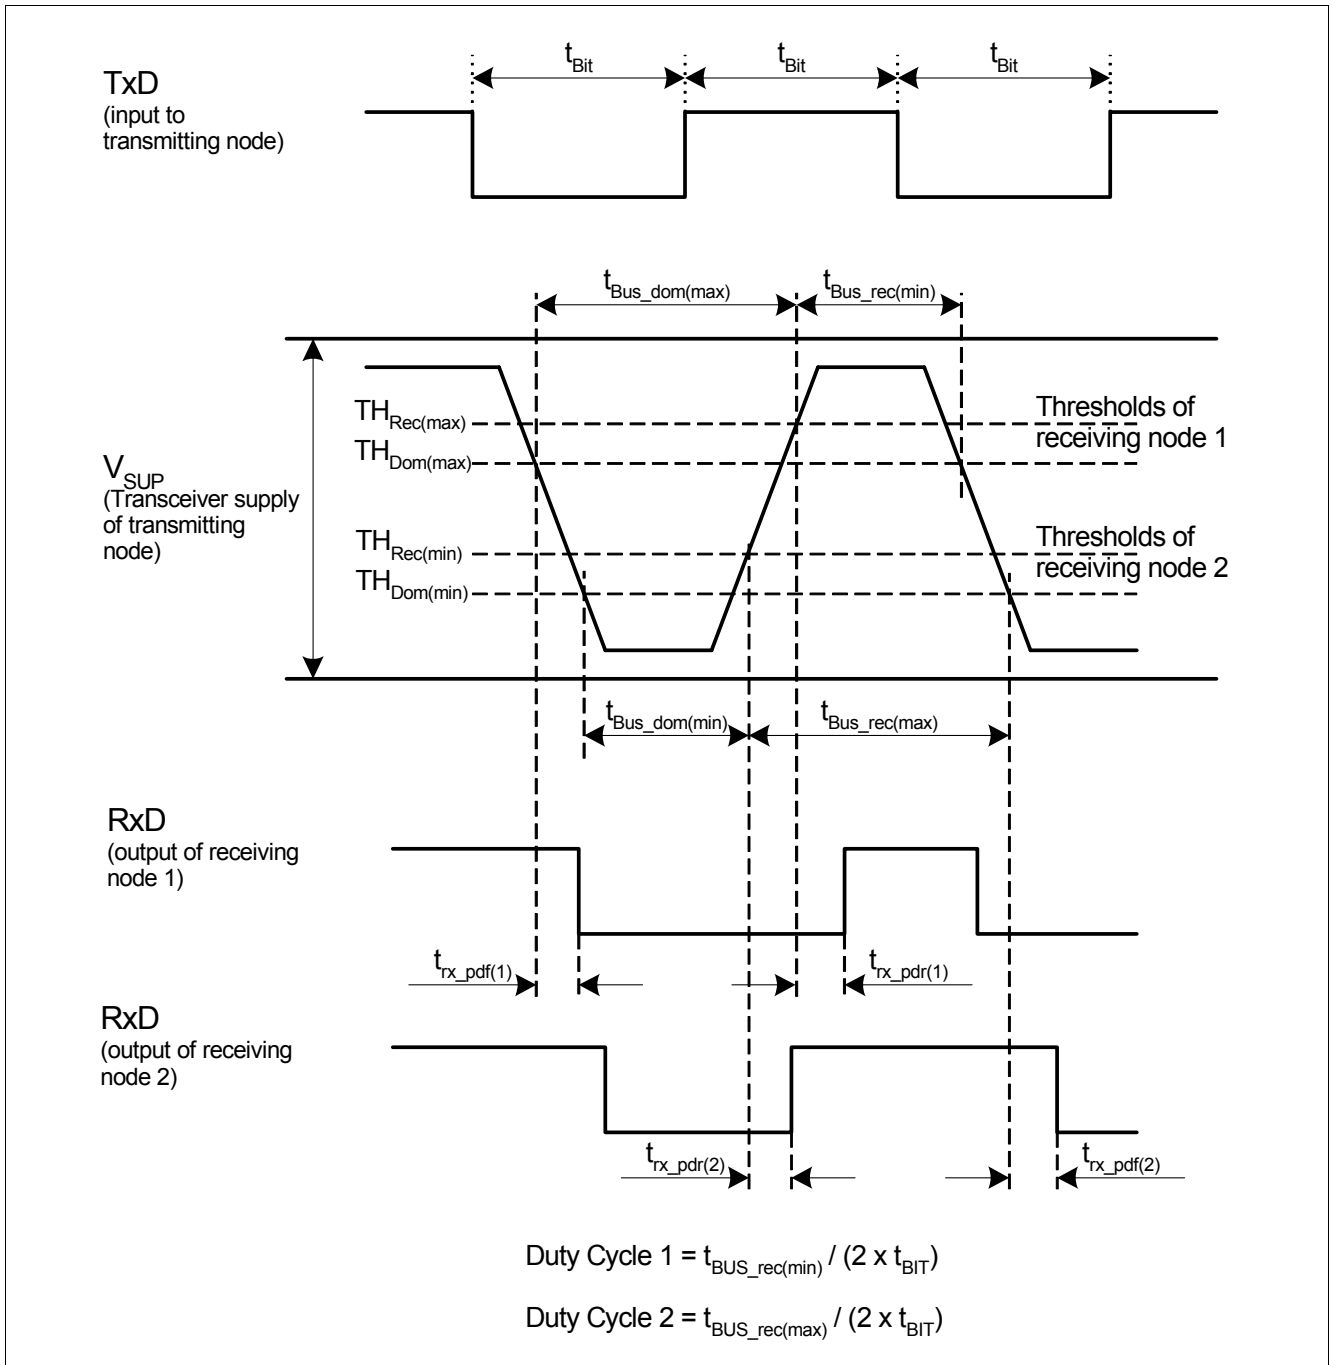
TxD
(input to transmitting node)

$t_{Bit}$ $t_{Bit}$ $t_{Bit}$

$t_{Bus\_dom(max)}$ $t_{Bus\_rec(min)}$

$TH_{Rec(max)}$
$TH_{Dom(max)}$

Thresholds of receiving node 1

$V_{SUP}$
(Transceiver supply of transmitting node)

$TH_{Rec(min)}$
$TH_{Dom(min)}$

Thresholds of receiving node 2

$t_{Bus\_dom(min)}$ $t_{Bus\_rec(max)}$

RxD
(output of receiving node 1)

$t_{rx\_pdf(1)}$ $t_{rx\_pdr(1)}$

RxD
(output of receiving node 2)

$t_{rx\_pdr(2)}$ $t_{rx\_pdf(2)}$

Duty Cycle 1 = $t_{BUS\_rec(min)}$ / (2 x $t_{BIT}$)

Duty Cycle 2 = $t_{BUS\_rec(max)}$ / (2 x $t_{BIT}$)